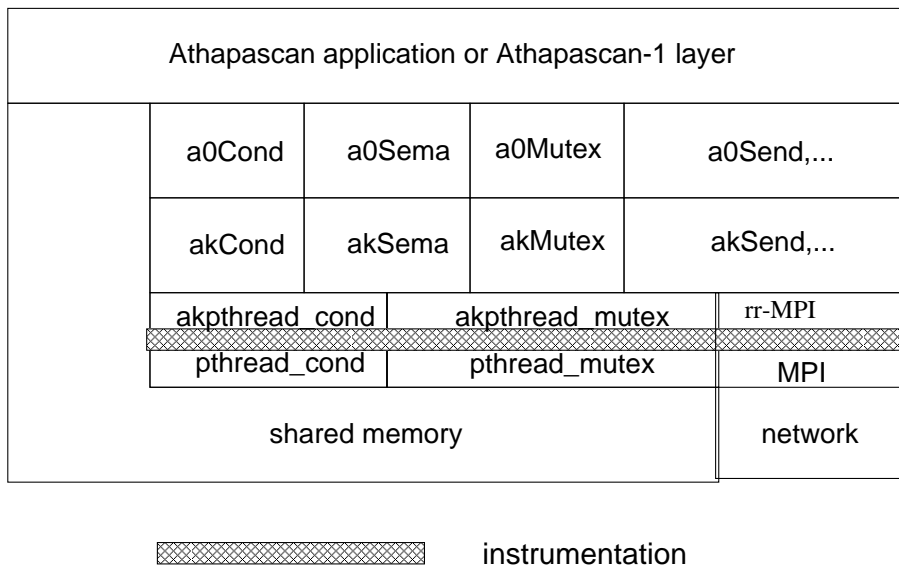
Athapascan application or Athapascan-1 layer

| a0Cond | a0Sema | a0Mutex | a0Send,... |
|---|---|---|---|
| akCond | akSema | akMutex | akSend,... |

| akpthread_cond | akpthread_mutex | rr-MPI |
|---|---|---|
| pthread_cond | pthread_mutex | MPI |

shared memory

network

instrumentation